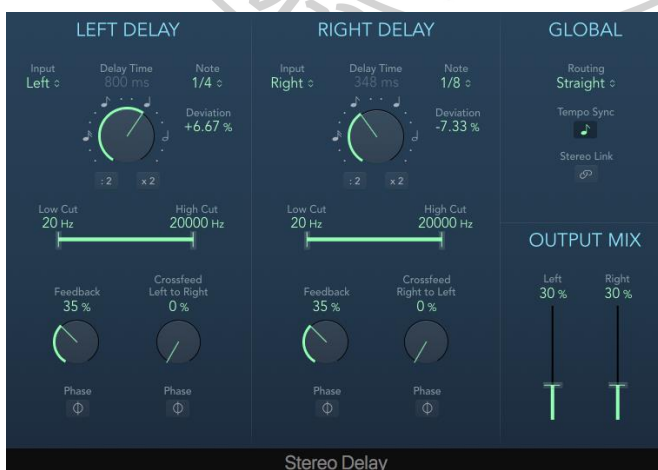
LEFT DELAY

Input
Left ◊

Delay Time
800 ms

Note
1/4 ◊

Deviation
+6.67 %

: 2

x 2

Low Cut
20 Hz

High Cut
20000 Hz

Feedback
35 %

Crossfeed
Left to Right
0 %

Phase
Φ

Phase
Φ

RIGHT DELAY

Input
Right ◊

Delay Time
348 ms

Note
1/8 ◊

Deviation
-7.33 %

: 2

x 2

Low Cut
20 Hz

High Cut
20000 Hz

Feedback
35 %

Crossfeed
Right to Left
0 %

Phase
Φ

Phase
Φ

GLOBAL

Routing
Straight ◊

Tempo Sync

Stereo Link

OUTPUT MIX

Left
30 %

Right
30 %

Stereo Delay